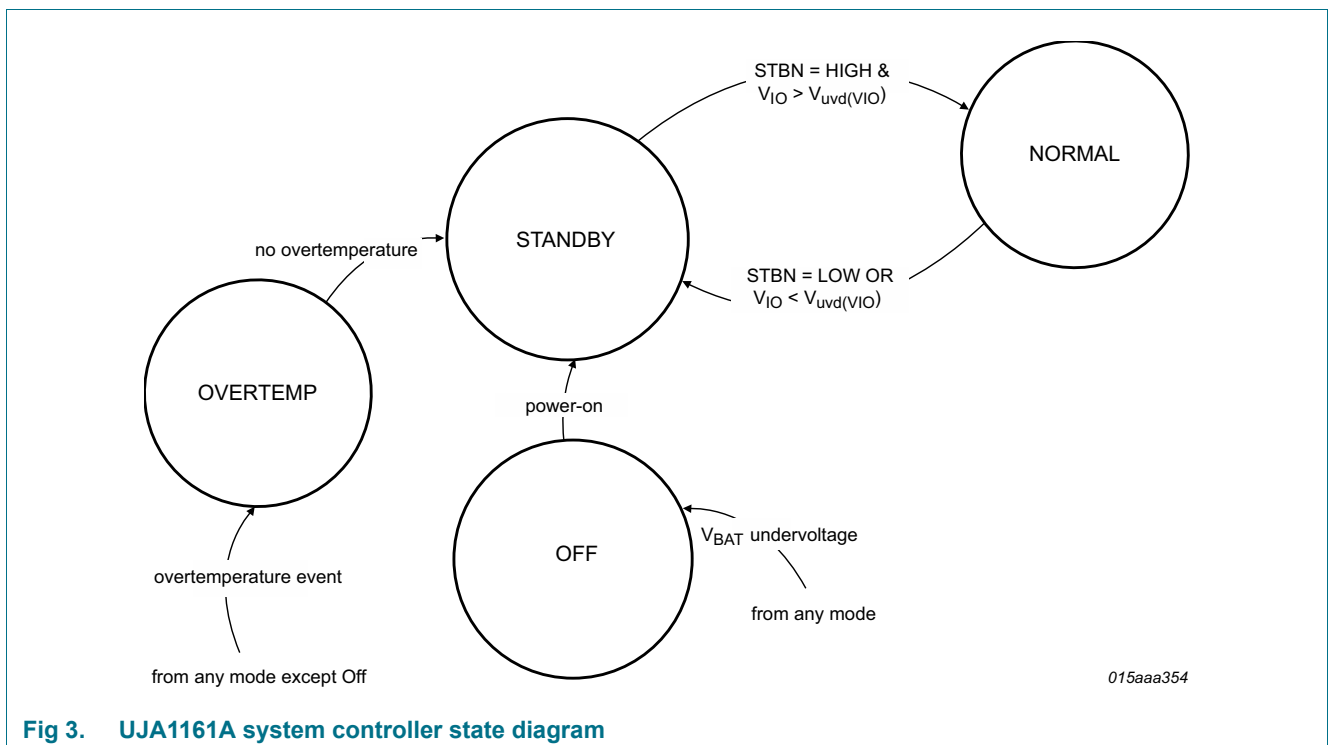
STBN = HIGH &
$V_{IO} > V_{uvd(VIO)}$

NORMAL

STANDBY

no overtemperature

STBN = LOW OR
$V_{IO} < V_{uvd(VIO)}$

OVERTEMP

power-on

OFF

$V_{BAT}$ undervoltage

overtemperature event

from any mode

from any mode except Off

015aaa354

Fig 3. UJA1161A system controller state diagram